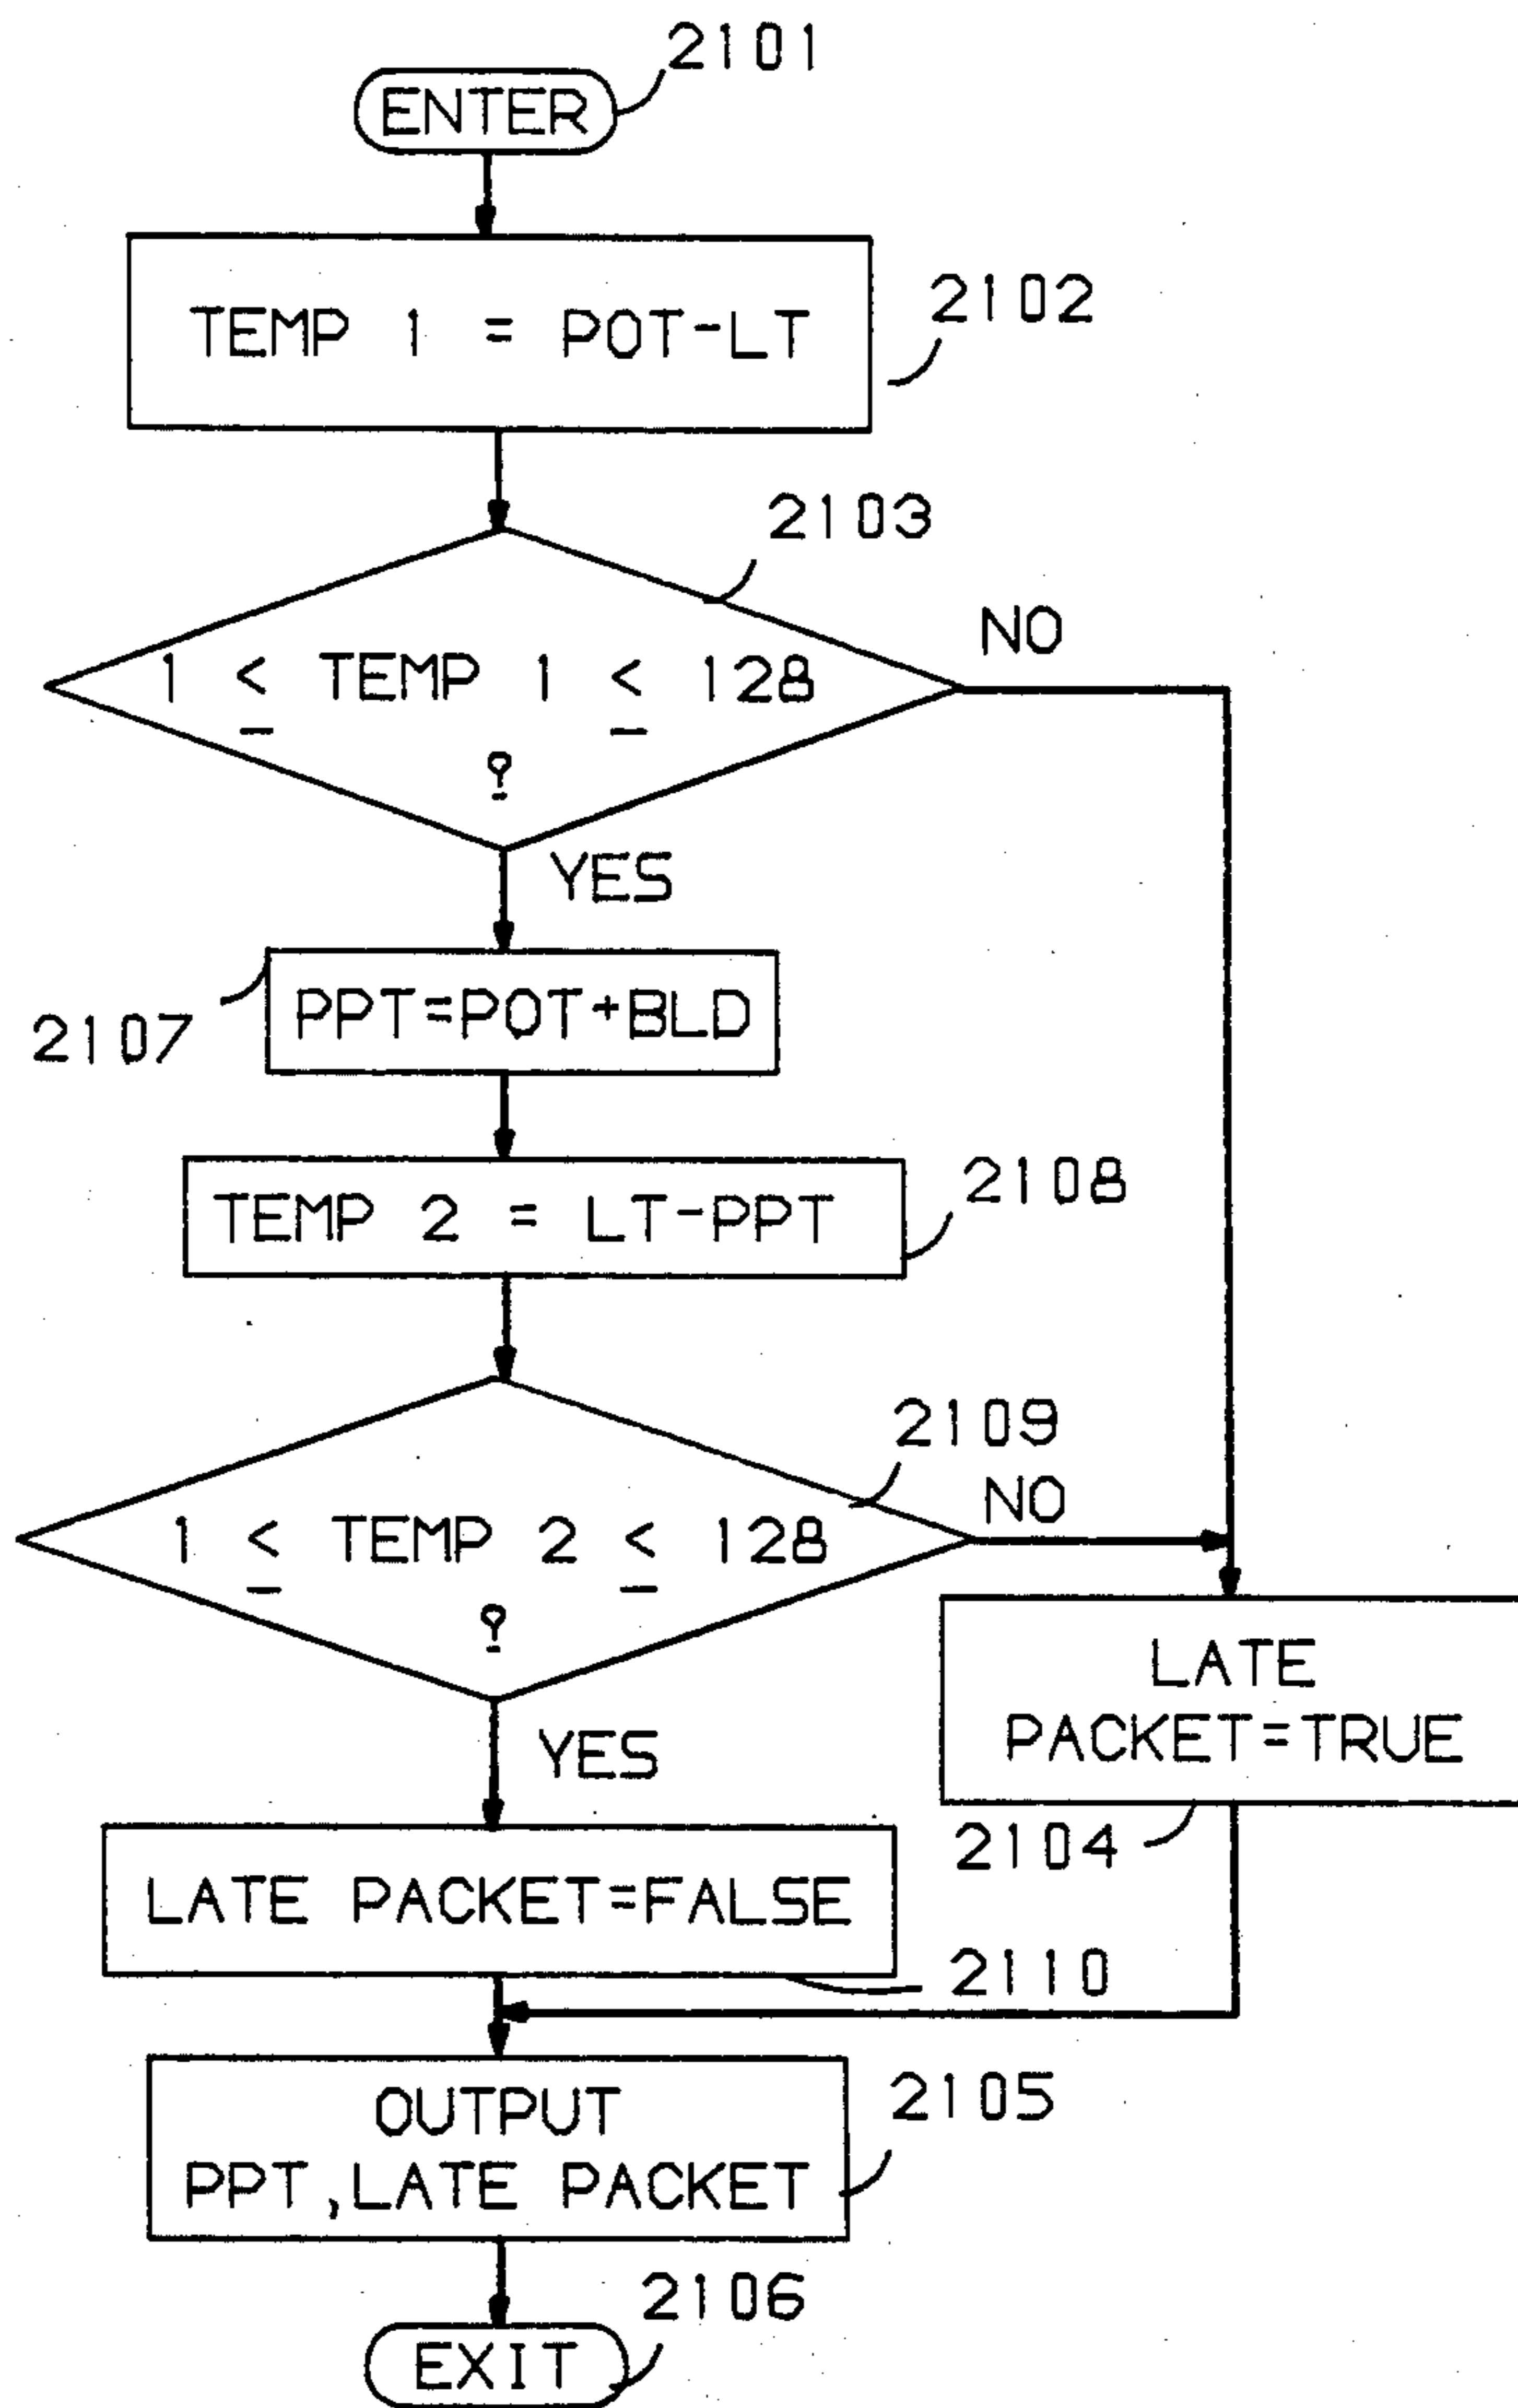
2101
ENTER

TEMP 1 = POT-LT
2102

2103
$1 \leq$ TEMP 1 $\leq 128$
?
NO
YES

2107
PPT=POT+BLD

TEMP 2 = LT-PPT
2108

2109
$1 \leq$ TEMP 2 $\leq 128$
?
NO
YES

LATE
PACKET=TRUE
2104

LATE PACKET=FALSE
2110

OUTPUT
PPT,LATE PACKET
2105

2106
EXIT